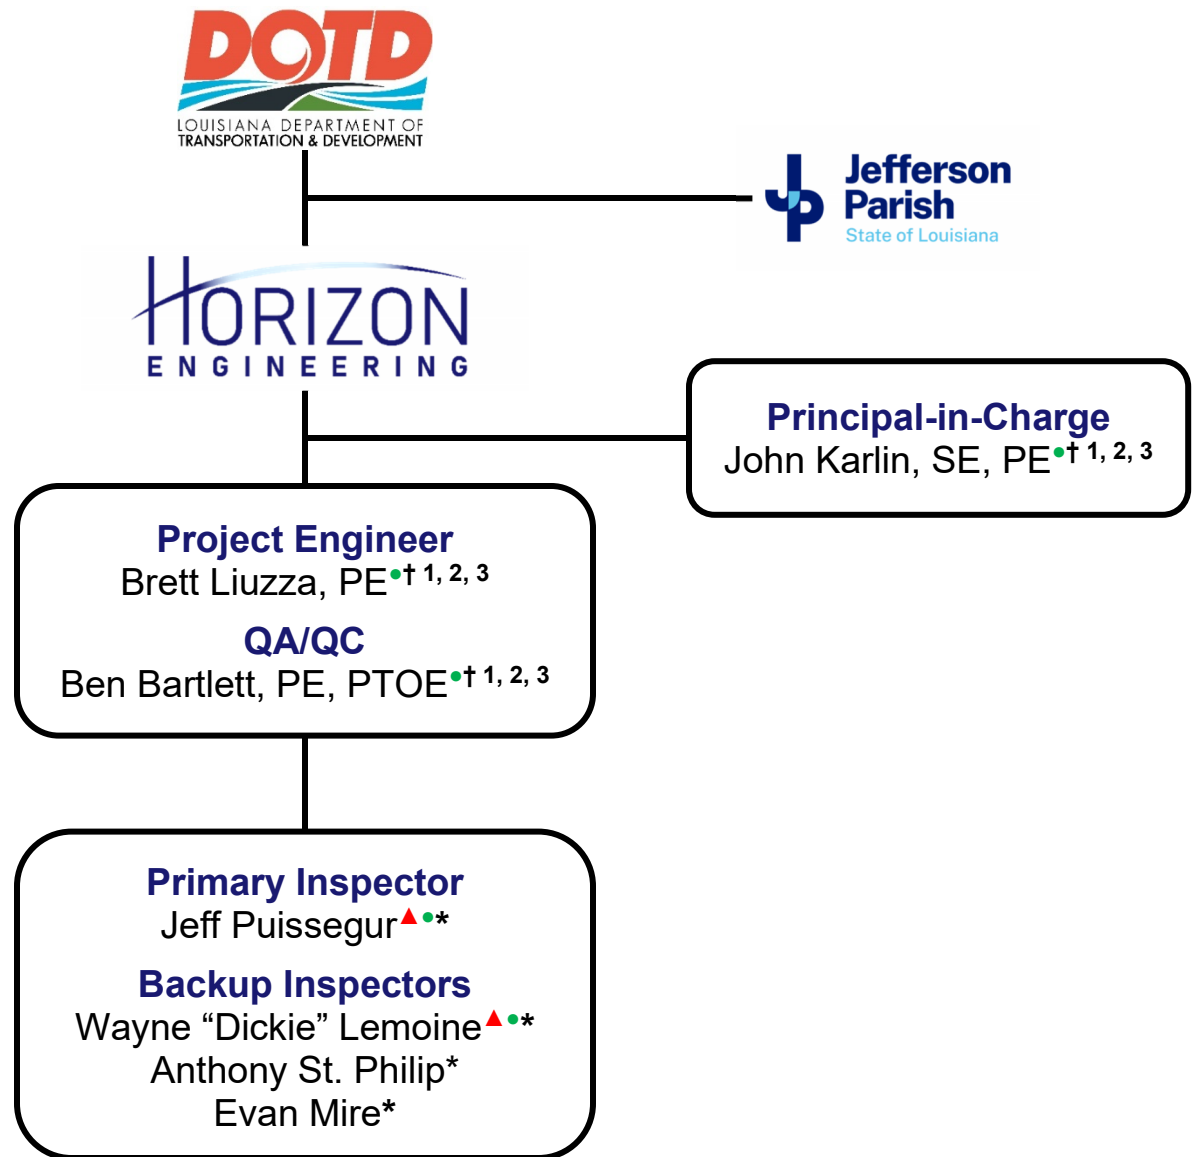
DOTD
LOUISIANA DEPARTMENT OF TRANSPORTATION & DEVELOPMENT

Jefferson Parish
State of Louisiana

HORIZON
ENGINEERING

Principal-in-Charge
John Karlin, SE, PE•† 1, 2, 3

Project Engineer
Brett Liuzza, PE•† 1, 2, 3

QA/QC
Ben Bartlett, PE, PTOE•† 1, 2, 3

Primary Inspector
Jeff Puissegur▲•*

Backup Inspectors
Wayne “Dickie” Lemoine▲•*
Anthony St. Philip*
Evan Mire*